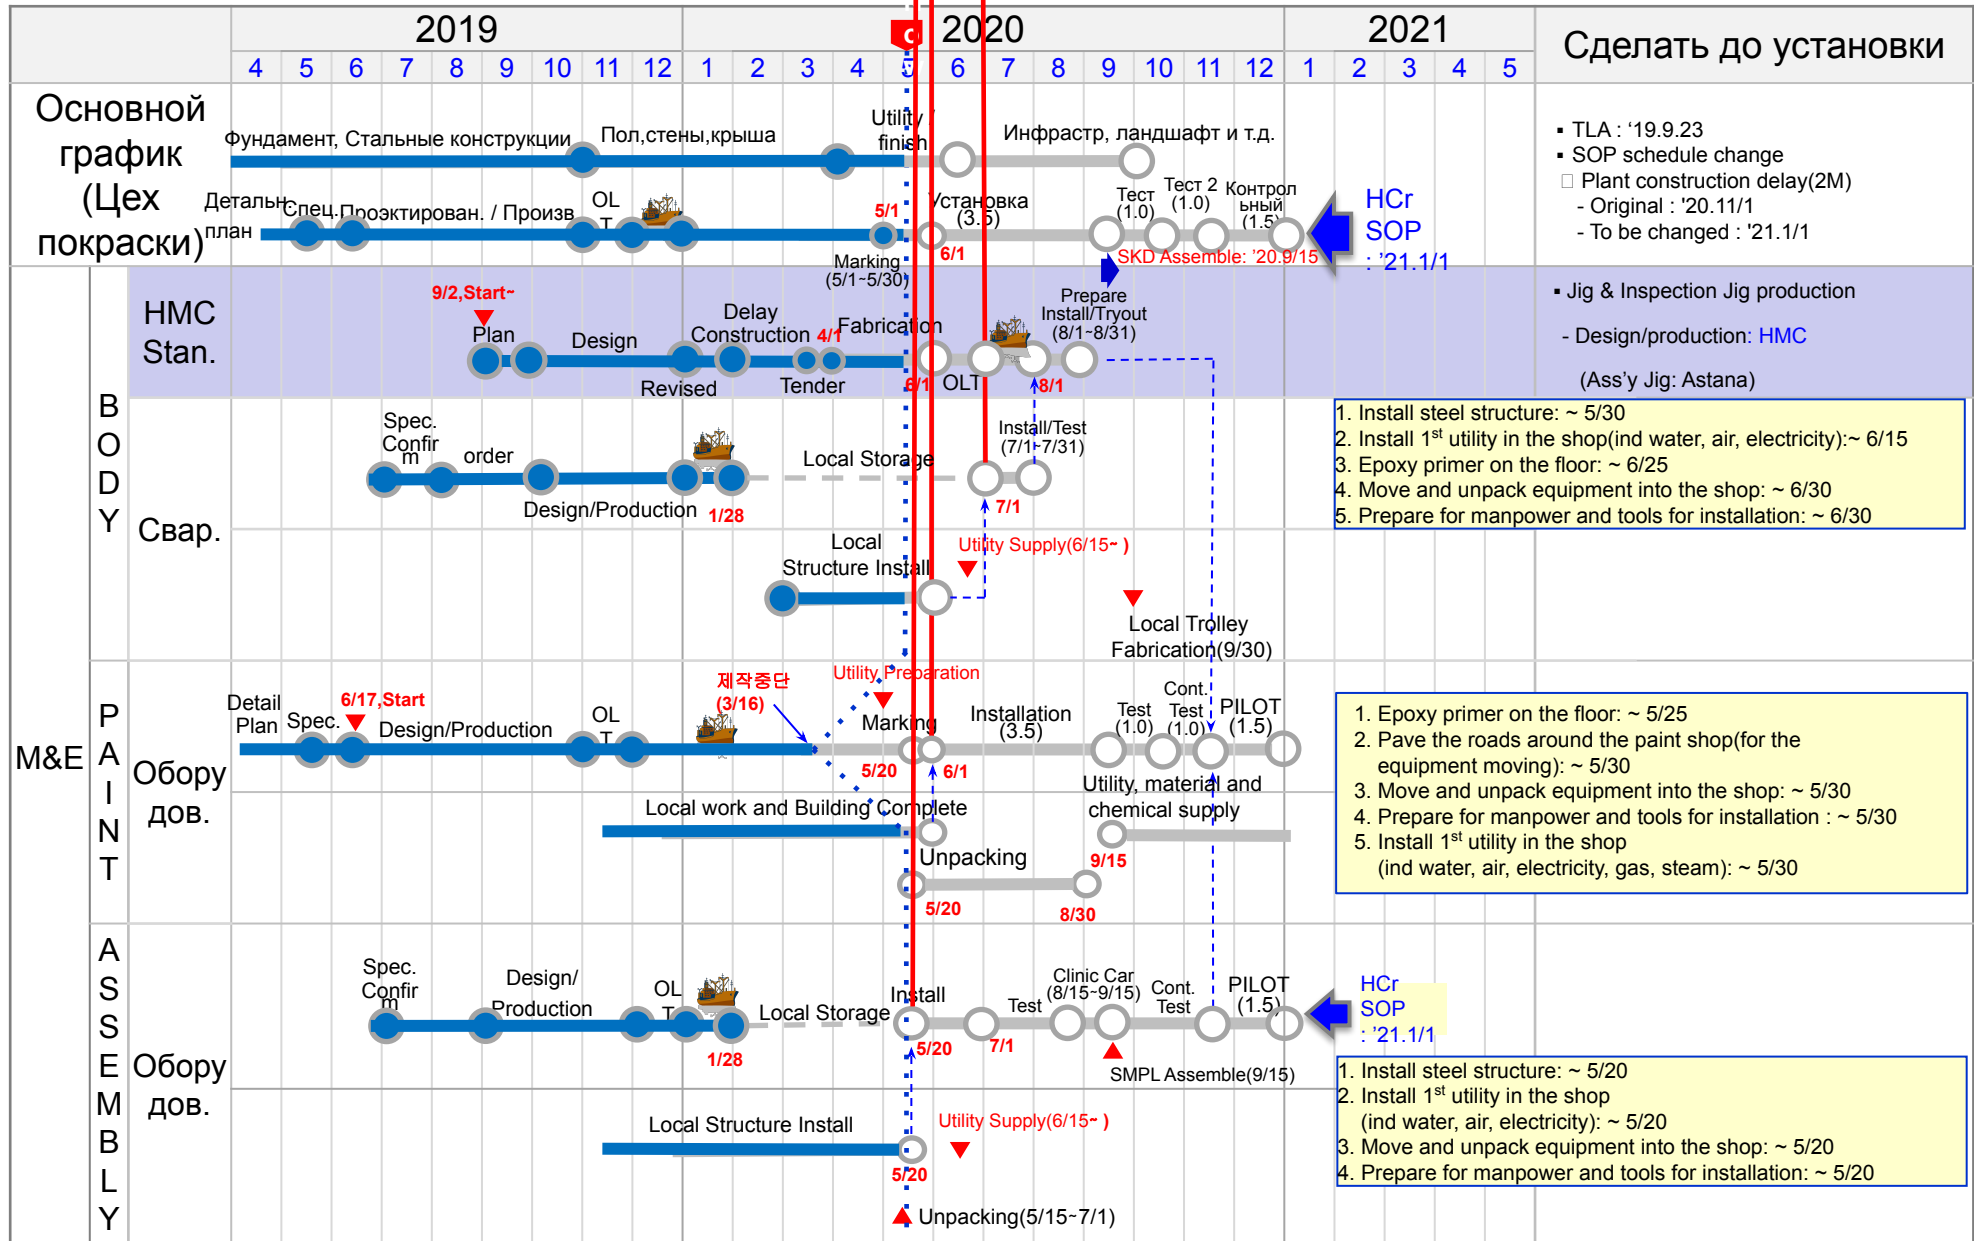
| | 2019 | 2020 | 2021 | Сделать до установки |
|---|---|---|---|---|
| | 4 5 6 7 8 9 10 11 12 | 1 2 3 4 5 6 7 8 9 10 11 12 | 1 2 3 4 5 | |

Основной график (Цех покраски)

Фундамент, Стальные конструкции
Пол,стены,крыша
Utility finish
Инфрастр, ландшафт и т.д.
Детальн план
Спец.Проэктирован. / Произв
OL T
5/1
Установка (3.5)
Тест (1.0)
Тест 2 (1.0)
Контрол ьный (1.5)
HCr SOP : '21.1/1
Marking (5/1~5/30)
6/1
SKD Assemble: '20.9/15

▪ TLA : '19.9.23
▪ SOP schedule change
Plant construction delay(2M)
- Original : '20.11/1
- To be changed : '21.1/1

BODY
HMC Stan.
9/2,Start~
Plan
Design
Delay Construction
Revised
4/1
Tender
Fabrication
6/1
OLT
Prepare Install/Tryout (8/1~8/31)
8/1

▪ Jig & Inspection Jig production
- Design/production: HMC
(Ass'y Jig: Astana)

Свар.
Spec. Confir m
order
Design/Production
1/28
Local Storage
Install/Test (7/1~7/31)
7/1
Utility Supply(6/15~ )
Local Structure Install
Local Trolley Fabrication(9/30)

1. Install steel structure: ~ 5/30
2. Install 1$^{st}$ utility in the shop(ind water, air, electricity):~ 6/15
3. Epoxy primer on the floor: ~ 6/25
4. Move and unpack equipment into the shop: ~ 6/30
5. Prepare for manpower and tools for installation: ~ 6/30

M&E
PAINT
Оборудов.
Detail Plan
Spec.
6/17,Start
Design/Production
OL T
제작중단 (3/16)
Utility Preparation
Marking
5/20
6/1
Installation (3.5)
Test (1.0)
Cont. Test (1.0)
PILOT (1.5)
Utility, material and chemical supply
Local work and Building Complete
Unpacking
5/20
9/15
8/30

1. Epoxy primer on the floor: ~ 5/25
2. Pave the roads around the paint shop(for the equipment moving): ~ 5/30
3. Move and unpack equipment into the shop: ~ 5/30
4. Prepare for manpower and tools for installation : ~ 5/30
5. Install 1$^{st}$ utility in the shop (ind water, air, electricity, gas, steam): ~ 5/30

ASSEMBLY
Оборудов.
Spec. Confir m
Design/ Production
OL T
1/28
Local Storage
Install
5/20
Test
7/1
Clinic Car (8/15~9/15)
Cont. Test
PILOT (1.5)
HCr SOP : '21.1/1
SMPL Assemble(9/15)
Local Structure Install
5/20
Utility Supply(6/15~ )
Unpacking(5/15~7/1)

1. Install steel structure: ~ 5/20
2. Install 1$^{st}$ utility in the shop (ind water, air, electricity): ~ 5/20
3. Move and unpack equipment into the shop: ~ 5/20
4. Prepare for manpower and tools for installation: ~ 5/20